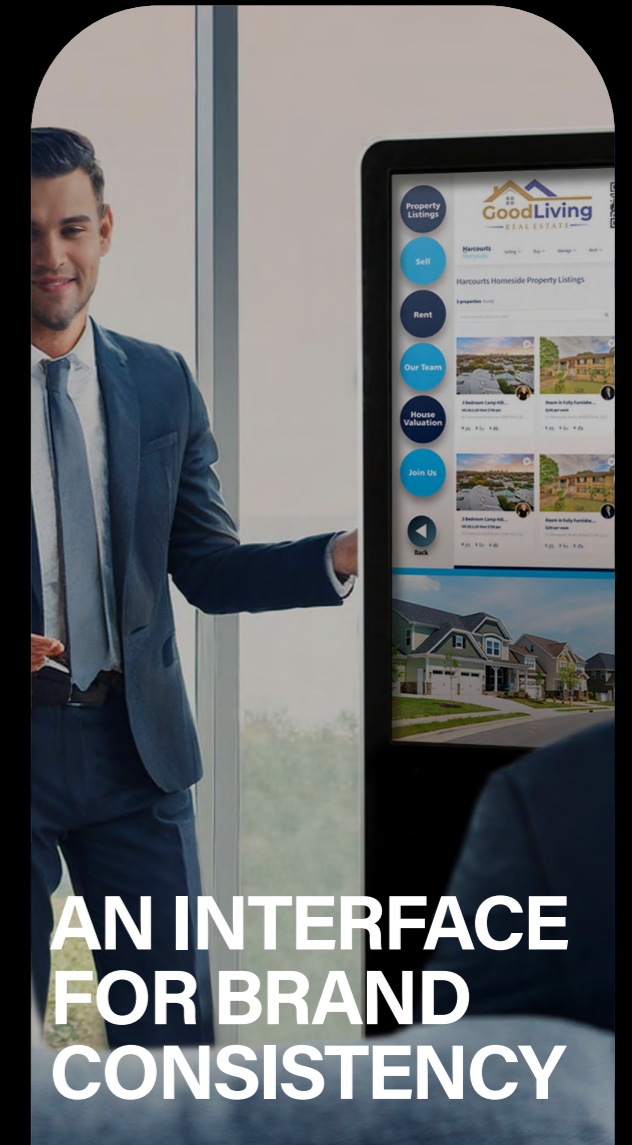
Property Listings

Sell

Rent

Our Team

House Valuation

Join Us

Back

GoodLiving
REAL ESTATE

Harcourts Homeside

Harcourts Homeside Property Listings

3 properties found

3 Bedroom Camp Hill...

Room in Fully Furnishe...

3 Bedroom Camp Hill...

Room in Fully Furnishe...

AN INTERFACE FOR BRAND CONSISTENCY